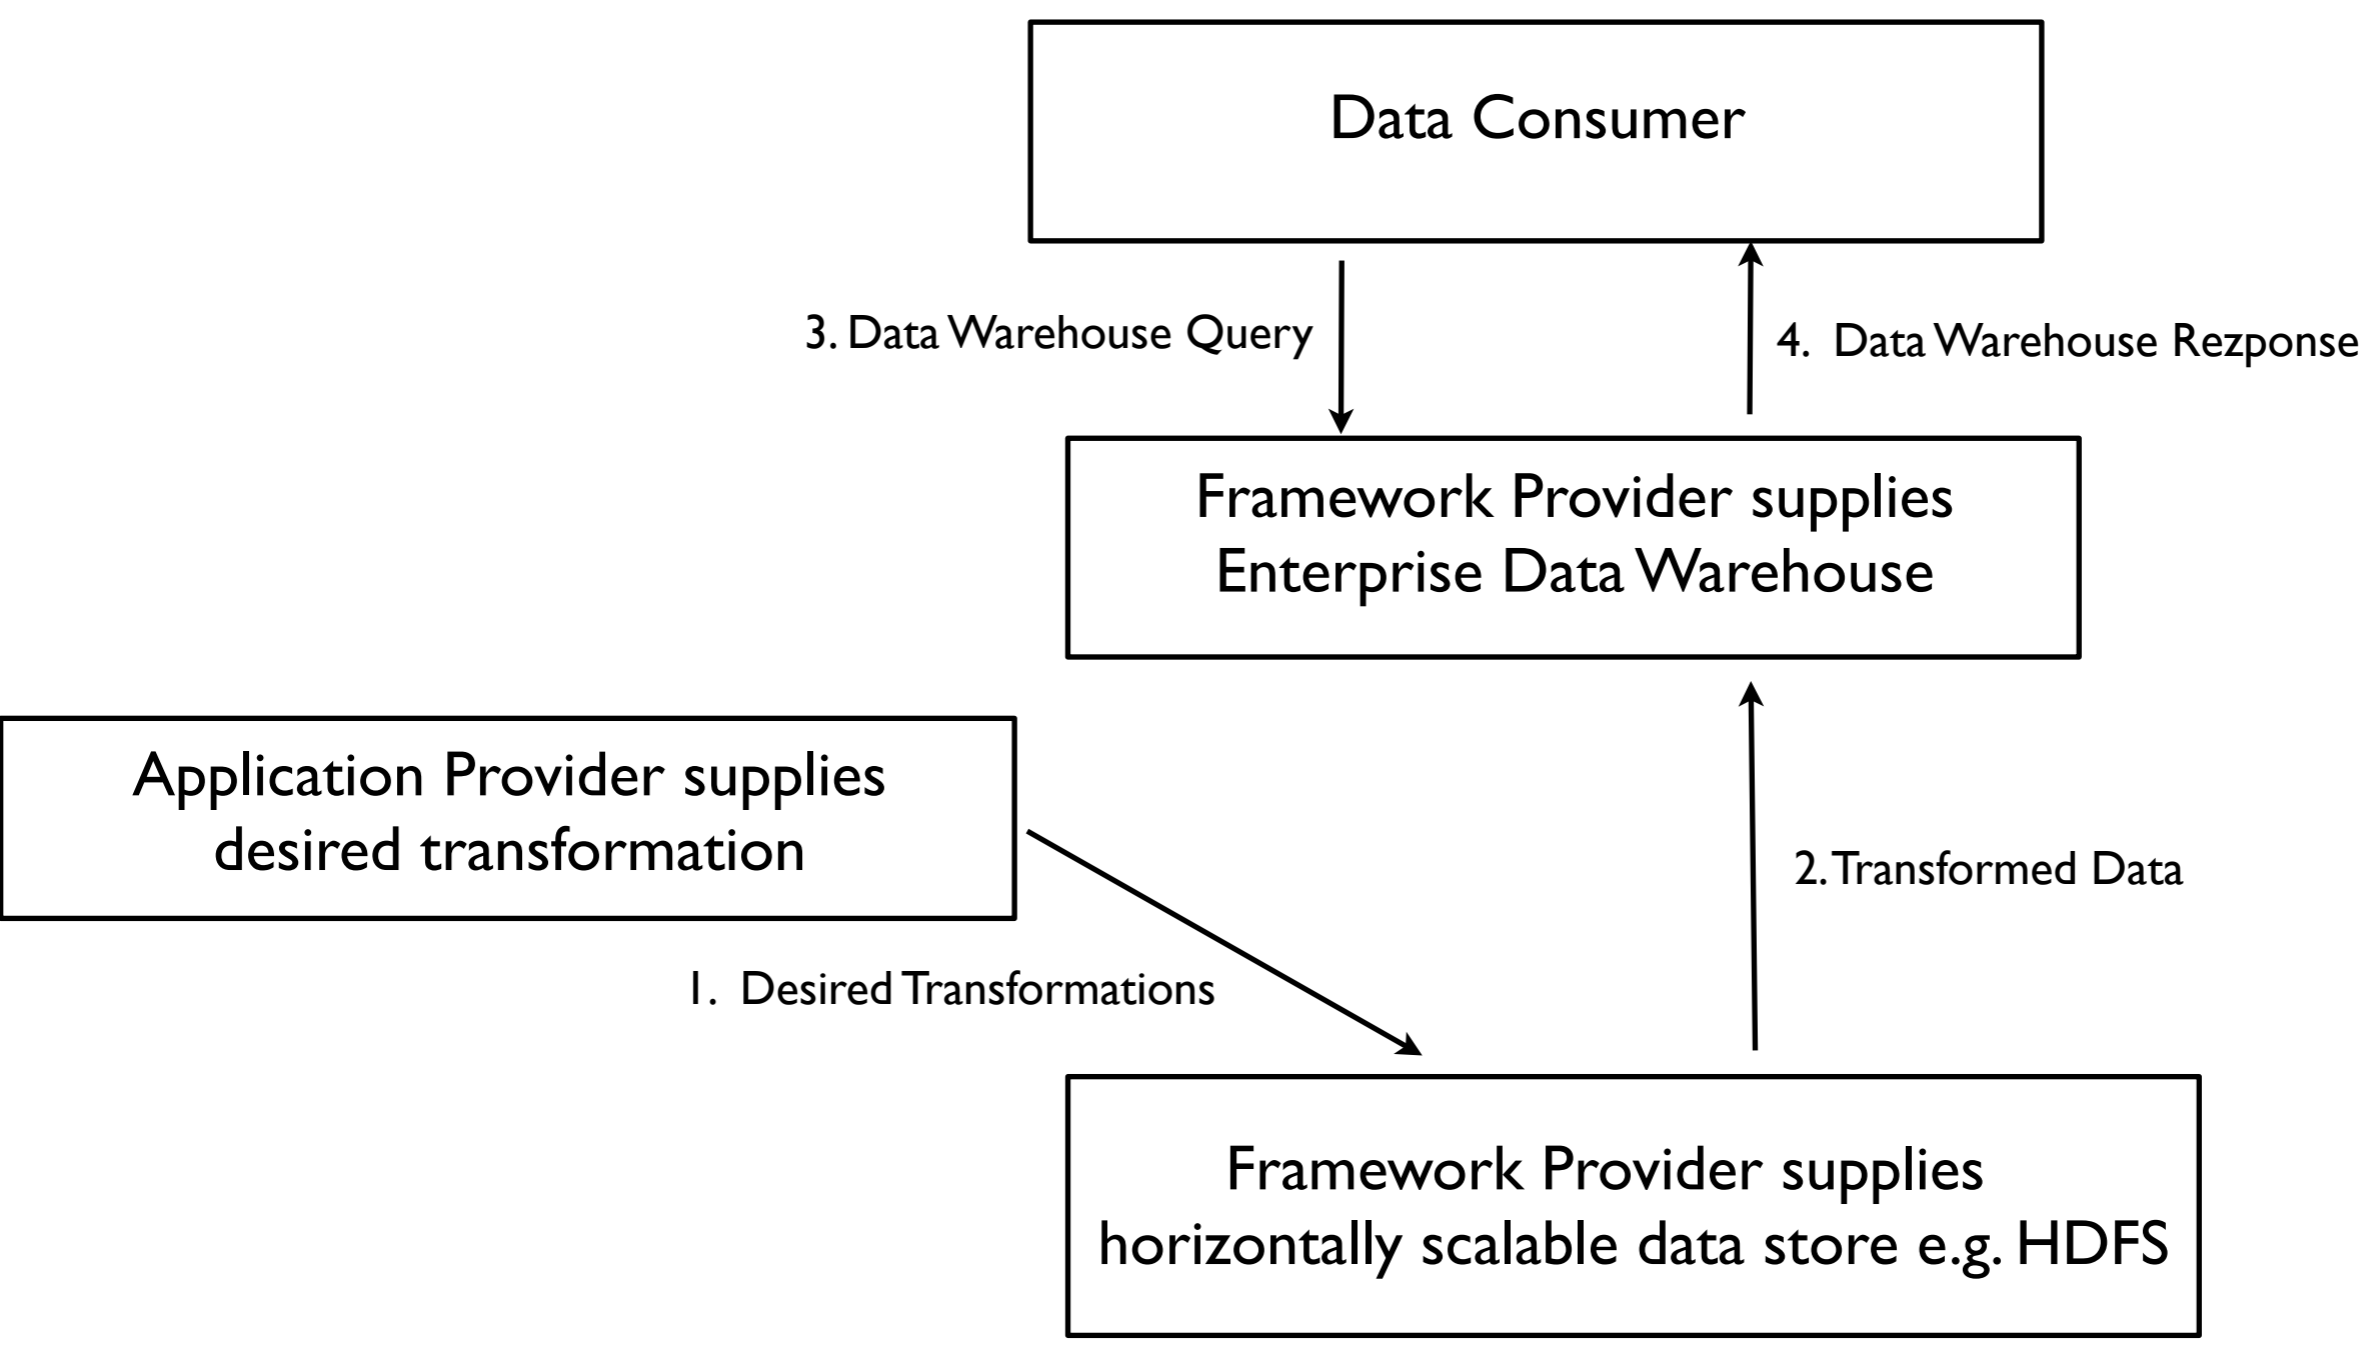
Data Consumer

3. Data Warehouse Query

4. Data Warehouse Rezponse

Framework Provider supplies Enterprise Data Warehouse

Application Provider supplies desired transformation

2. Transformed Data

1. Desired Transformations

Framework Provider supplies horizontally scalable data store e.g. HDFS